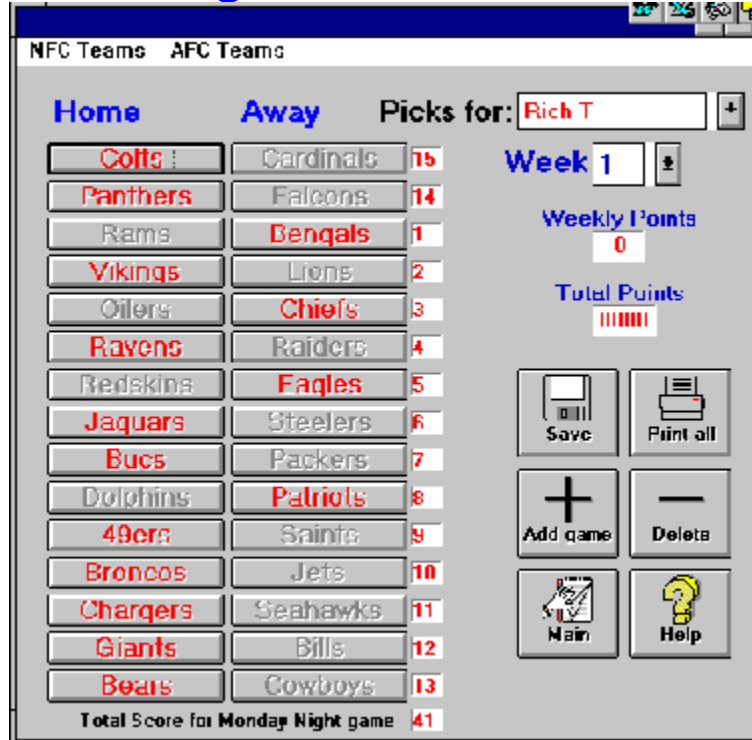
NFC Teams AFC Teams

Home Away Picks for: Rich T

| Home | Away | |
|---|---|---|
| Colts | Cardinals | 15 |
| Panthers | Falcons | 14 |
| Rams | Bengals | 1 |
| Vikings | Lions | 2 |
| Oilers | Chiefs | 3 |
| Ravens | Raiders | 4 |
| Redskins | Eagles | 5 |
| Jaguars | Steelers | 6 |
| Bucs | Packers | 7 |
| Dolphins | Patriots | 8 |
| 49ers | Saints | 9 |
| Broncos | Jets | 10 |
| Chargers | Seahawks | 11 |
| Giants | Bills | 12 |
| Bears | Cowboys | 13 |

Total Score for Monday Night game 41

Week 1

Weekly Points
0

Total Points
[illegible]

Save
Print all
Add game
Delete
Main
Help